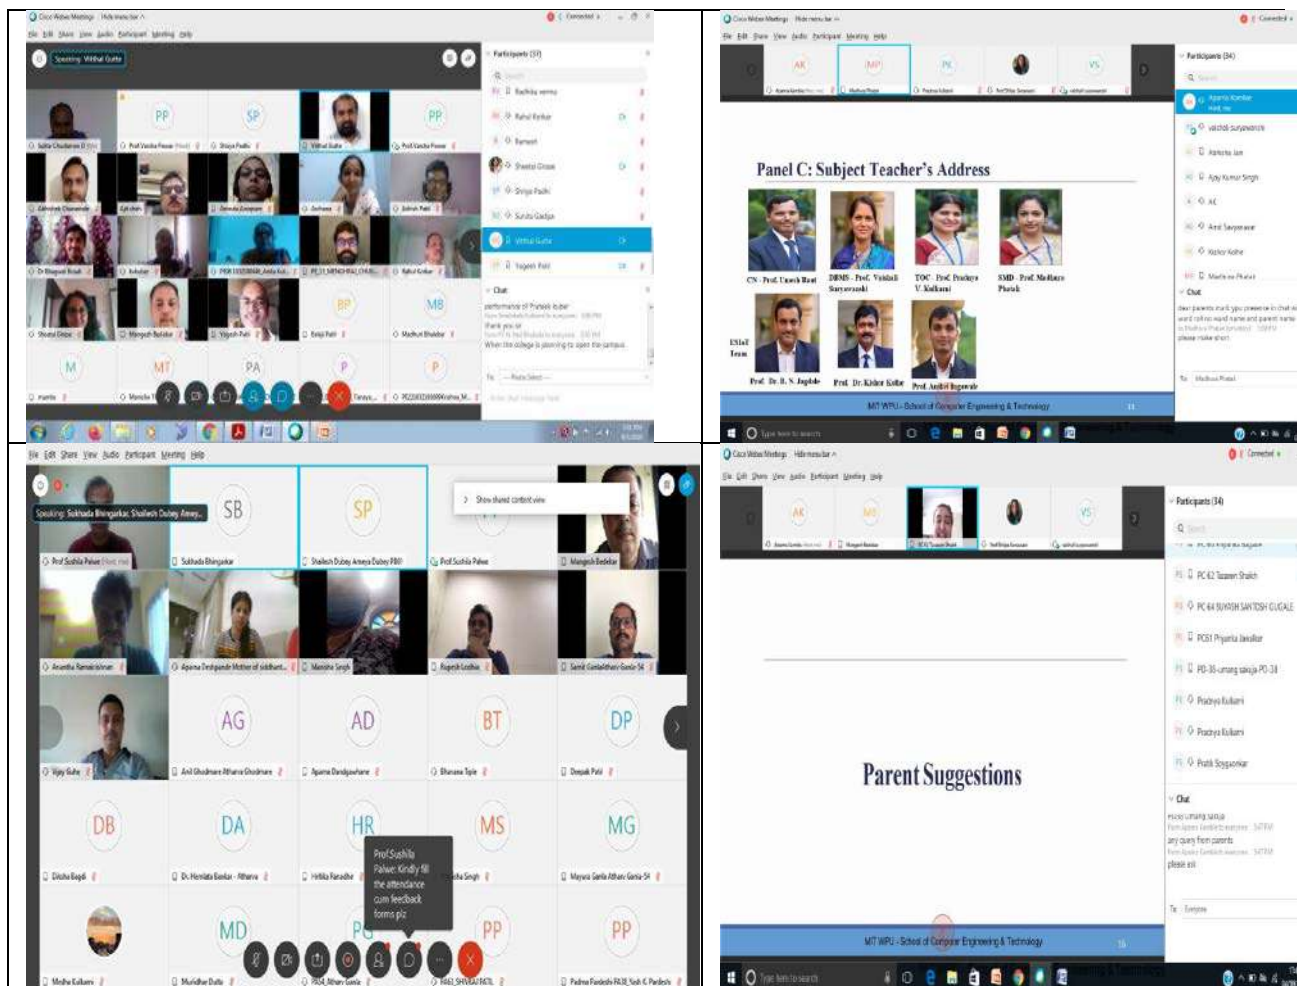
Cisco Webex Meetings Hide menu bar
File Edit Share View Audio Participant Meeting Help
Speaking: Vitthal Gutte
Participants (37)
Search
Radhika verma
Rahul Korkar
Ramesh
Sheetal Ghose
Shreya Padki
Sunita Gadge
Vitthal Gutte
Yogesh Patil
Chat
performance of Prateek kuber
thank you sir
When the college is planning to open the campus
PP SP PP BP MB M MT PA P P

Cisco Webex Meetings Hide menu bar
File Edit Share View Audio Participant Meeting Help
AK MP PK VS
Participants (34)
Search
Aparna Kamble
vaishali suryawanshi
Ankesha Jain
Ajay Kumar Singh
AK
Amit Sawant
Kishor Kolhe
Madhura Phatak
Chat
please make short
Panel C: Subject Teacher's Address
CN - Prof. Umesh Raut
DBMS - Prof. Vaishali Suryawanshi
TOC - Prof. Pradnya V. Kulkarni
SMD - Prof. Madhura Phatak
ESIoT Team
Prof. Dr. B. S. Jagtap
Prof. Dr. Kishor Kolhe
Prof. Aniket Ingavale
MIT WPU - School of Computer Engineering & Technology
Type here to search

File Edit Share View Audio Participant Meeting Help
Speaking: Sukhada Bhingarkar, Shailesh Dubey Ameya...
SB SP
Show shared content view
Prof.Sushila Palwe
Sukhada Bhingarkar
Shailesh Dubey Ameya Dubey PB07
Prof.Sushila Palwe
Mangesh Bedekar
Anantha Ramakrishnan
Aparna Deshpande Mother of siddhant...
Manisha Singh
Rupesh Lodha
Samit Ganla Atharv Ganla-54
Vijay Gute
AG AD BT DP
Anil Ghodmare Atharva Ghodmare
Aparna Dandgavhane
Bhavana Tiple
Deepak Patil
DB DA HR MS MG
Diksha Bagdi
Dr. Hemlata Bankar - Atharva
Hrithika Ranadhe
Mayura Ganla Atharv Ganla-54
Prof.Sushila Palwe: Kindly fill the attendance cum feedback forms plz
MD PP PP
Medha Kulkarni
Muridhar Datta
PA54_Atharv Ganla
PA62_SHIVRAJ PATIL
Padma Pardeshi PA38_Yash C Pardeshi

Cisco Webex Meetings Hide menu bar
File Edit Share View Audio Participant Meeting Help
AK MP VS
Participants (34)
Search
PC 62 Tazeen Shaikh
PC 64 SUYASH SANTOSH GUGALE
PC61 Priyanka Jaiswal
PD-38-umang saraja PD-38
Pradnya Kulkarni
Pradnya Kulkarni
Pratik Singaonkar
Chat
any query from parents
please ask
Parent Suggestions
MIT WPU - School of Computer Engineering & Technology
Type here to search